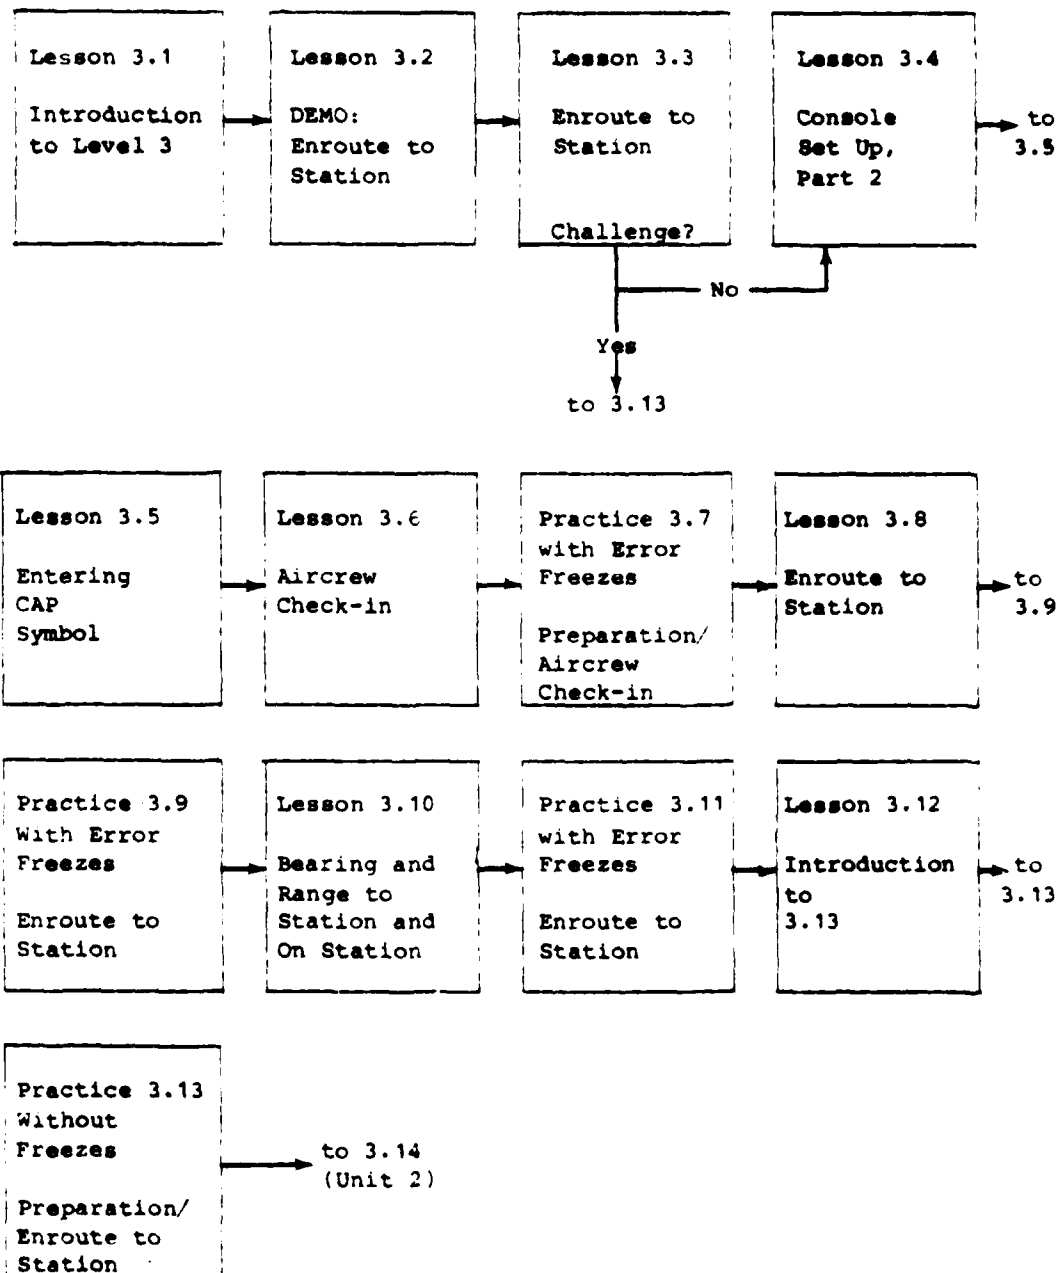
Lesson 3.1

Introduction to Level 3

Lesson 3.2

DEMO: Enroute to Station

Lesson 3.3

Enroute to Station

Challenge?

Lesson 3.4

Console Set Up, Part 2

to 3.5

No

Yes

to 3.13

Lesson 3.5

Entering CAP Symbol

Lesson 3.6

Aircrew Check-in

Practice 3.7 with Error Freezes

Preparation/ Aircrew Check-in

Lesson 3.8

Enroute to Station

to 3.9

Practice 3.9 With Error Freezes

Enroute to Station

Lesson 3.10

Bearing and Range to Station and On Station

Practice 3.11 with Error Freezes

Enroute to Station

Lesson 3.12

Introduction to 3.13

to 3.13

Practice 3.13 Without Freezes

Preparation/ Enroute to Station

to 3.14 (Unit 2)